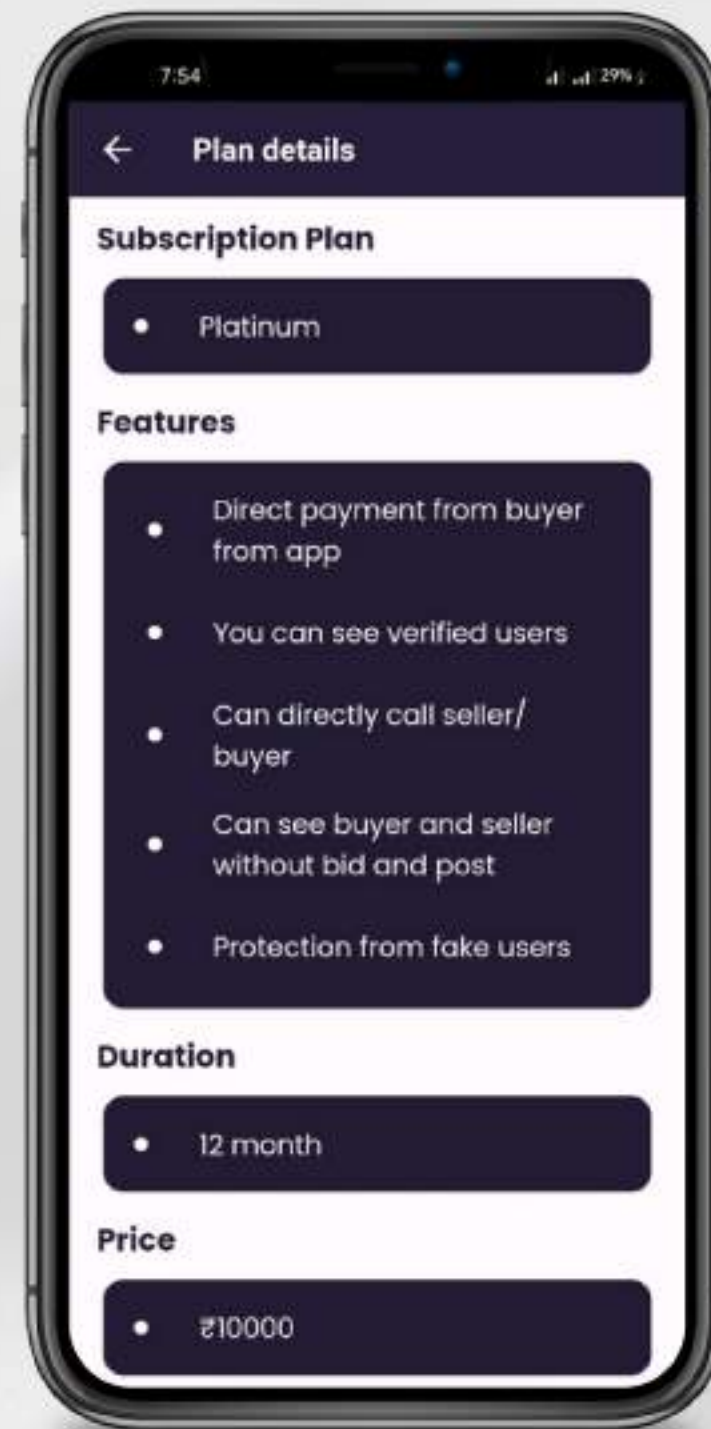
7:54

29%

←  Plan details

Subscription Plan

• Platinum

Features

• Direct payment from buyer from app

• You can see verified users

• Can directly call seller/ buyer

• Can see buyer and seller without bid and post

• Protection from fake users

Duration

• 12 month

Price

• ₹10000